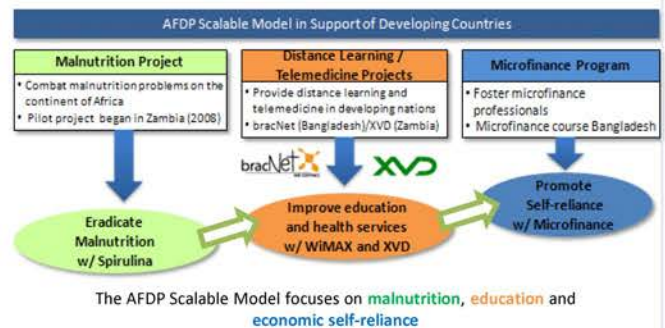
AFDP Scalable Model in Support of Developing Countries

Malnutrition Project

• Combat malnutrition problems on the continent of Africa
• Pilot project began in Zambia (2008)

Distance Learning / Telemedicine Projects

• Provide distance learning and telemedicine in developing nations
• bracNet (Bangladesh)/XVD (Zambia)

Microfinance Program

• Foster microfinance professionals
• Microfinance course Bangladesh

bracNet

XVD

Eradicate Malnutrition w/ Spirulina

Improve education and health services w/ WiMAX and XVD

Promote Self-reliance w/ Microfinance

The AFDP Scalable Model focuses on malnutrition, education and economic self-reliance